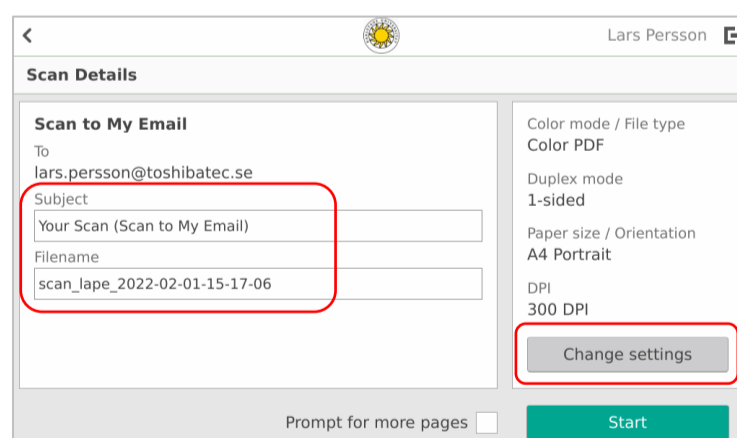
Lars Persson

Scan Details

Scan to My Email

To
lars.persson@toshibatec.se

Subject
Your Scan (Scan to My Email)

Filename
scan_lape_2022-02-01-15-17-06

Color mode / File type
Color PDF

Duplex mode
1-sided

Paper size / Orientation
A4 Portrait

DPI
300 DPI

Change settings

Prompt for more pages

Start